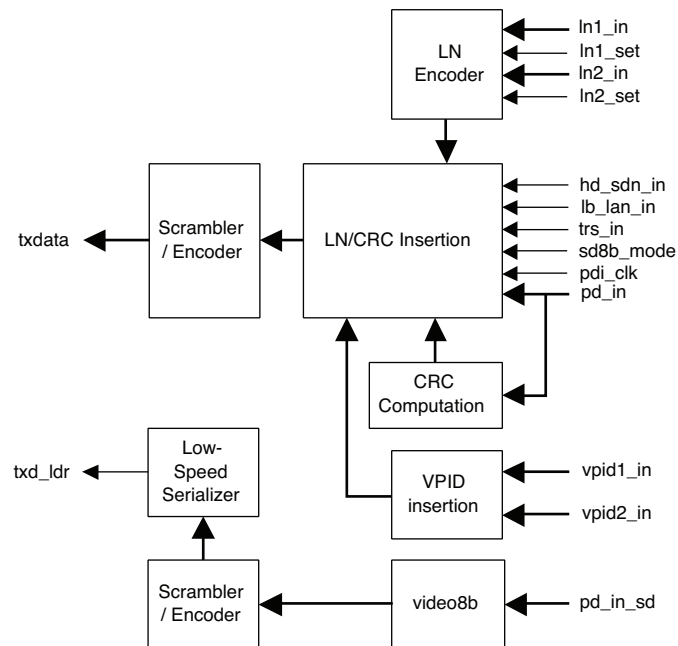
LN Encoder

ln1_in
ln1_set
ln2_in
ln2_set

Scrambler / Encoder

txdata

LN/CRC Insertion

hd_sdn_in
lb_lan_in
trs_in
sd8b_mode
pdi_clk
pd_in

CRC Computation

Low-Speed Serializer

txd_ldr

VPID insertion

vpid1_in
vpid2_in

Scrambler / Encoder

video8b

pd_in_sd